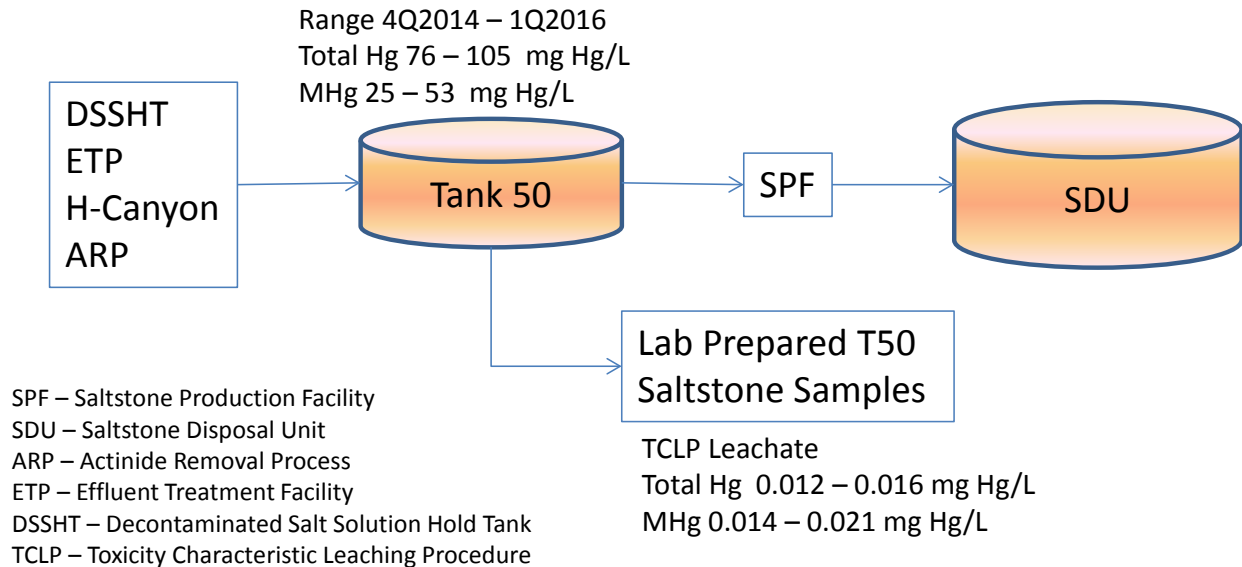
Range 4Q2014 – 1Q2016
Total Hg 76 – 105 mg Hg/L
MHg 25 – 53 mg Hg/L

DSSHT
ETP
H-Canyon
ARP

Tank 50

SPF

SDU

Lab Prepared T50
Saltstone Samples

TCLP Leachate
Total Hg 0.012 – 0.016 mg Hg/L
MHg 0.014 – 0.021 mg Hg/L

SPF – Saltstone Production Facility
SDU – Saltstone Disposal Unit
ARP – Actinide Removal Process
ETP – Effluent Treatment Facility
DSSHT – Decontaminated Salt Solution Hold Tank
TCLP – Toxicity Characteristic Leaching Procedure